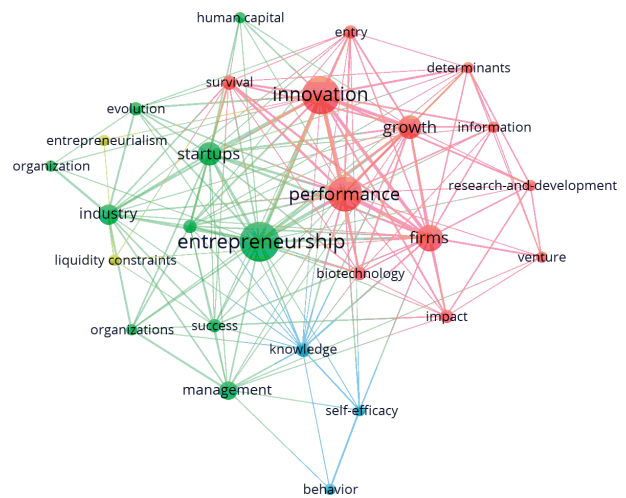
human capital
entry
determinants
survival
innovation
evolution
growth
information
entrepreneurialism
startups
organization
performance
research-and-development
industry
entrepreneurship
firms
venture
liquidity constraints
biotechnology
impact
organizations
success
knowledge
management
self-efficacy
behavior